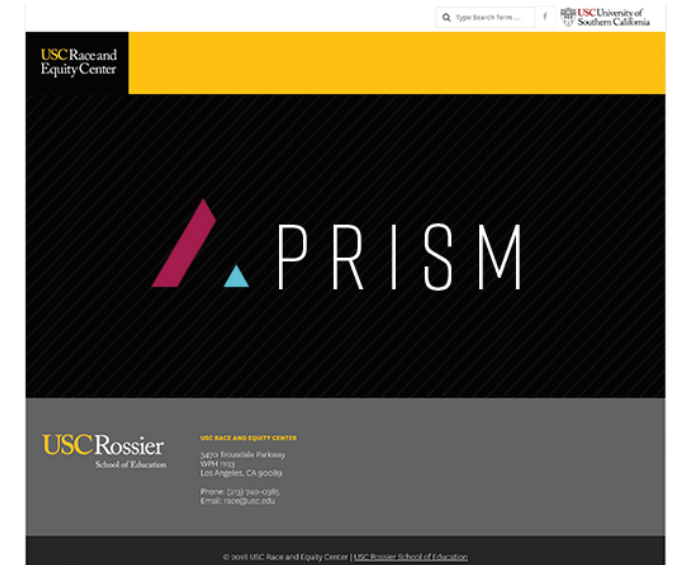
Type Search Term...

f

USC University of Southern California

USC Race and Equity Center

PRISM

USC Rossier
School of Education

USC RACE AND EQUITY CENTER

3470 Trousdale Parkway
WPH 1103
Los Angeles, CA 90089

Phone: (213) 740-0385
Email: race@usc.edu

© 2018 USC Race and Equity Center | USC Rossier School of Education